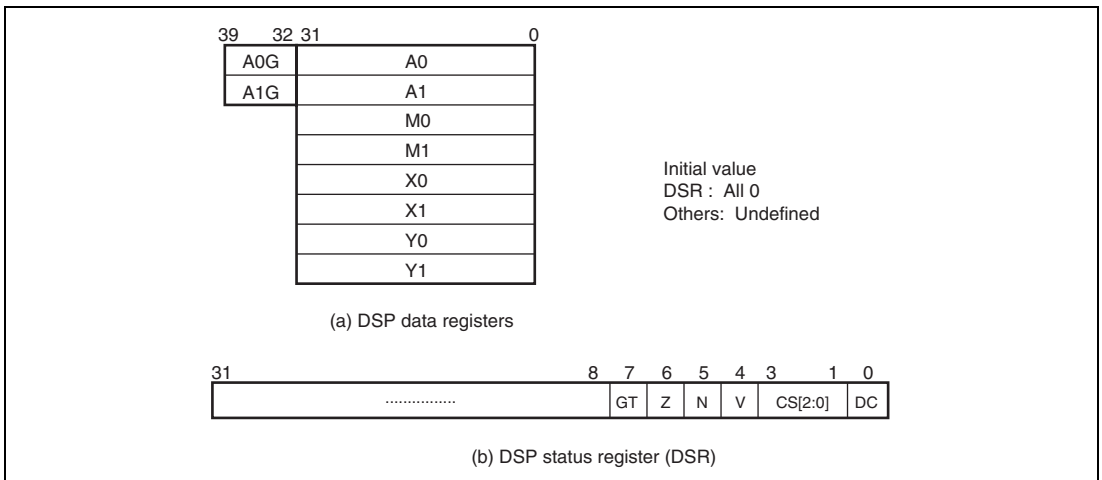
39 32 31 0

| A0G | A0 |
|---|---|
| A1G | A1 |
| | M0 |
| | M1 |
| | X0 |
| | X1 |
| | Y0 |
| | Y1 |

Initial value
DSR : All 0
Others: Undefined

(a) DSP data registers

31 8 7 6 5 4 3 1 0

| ................ | GT | Z | N | V | CS[2:0] | DC |
|---|---|---|---|---|---|---|

(b) DSP status register (DSR)